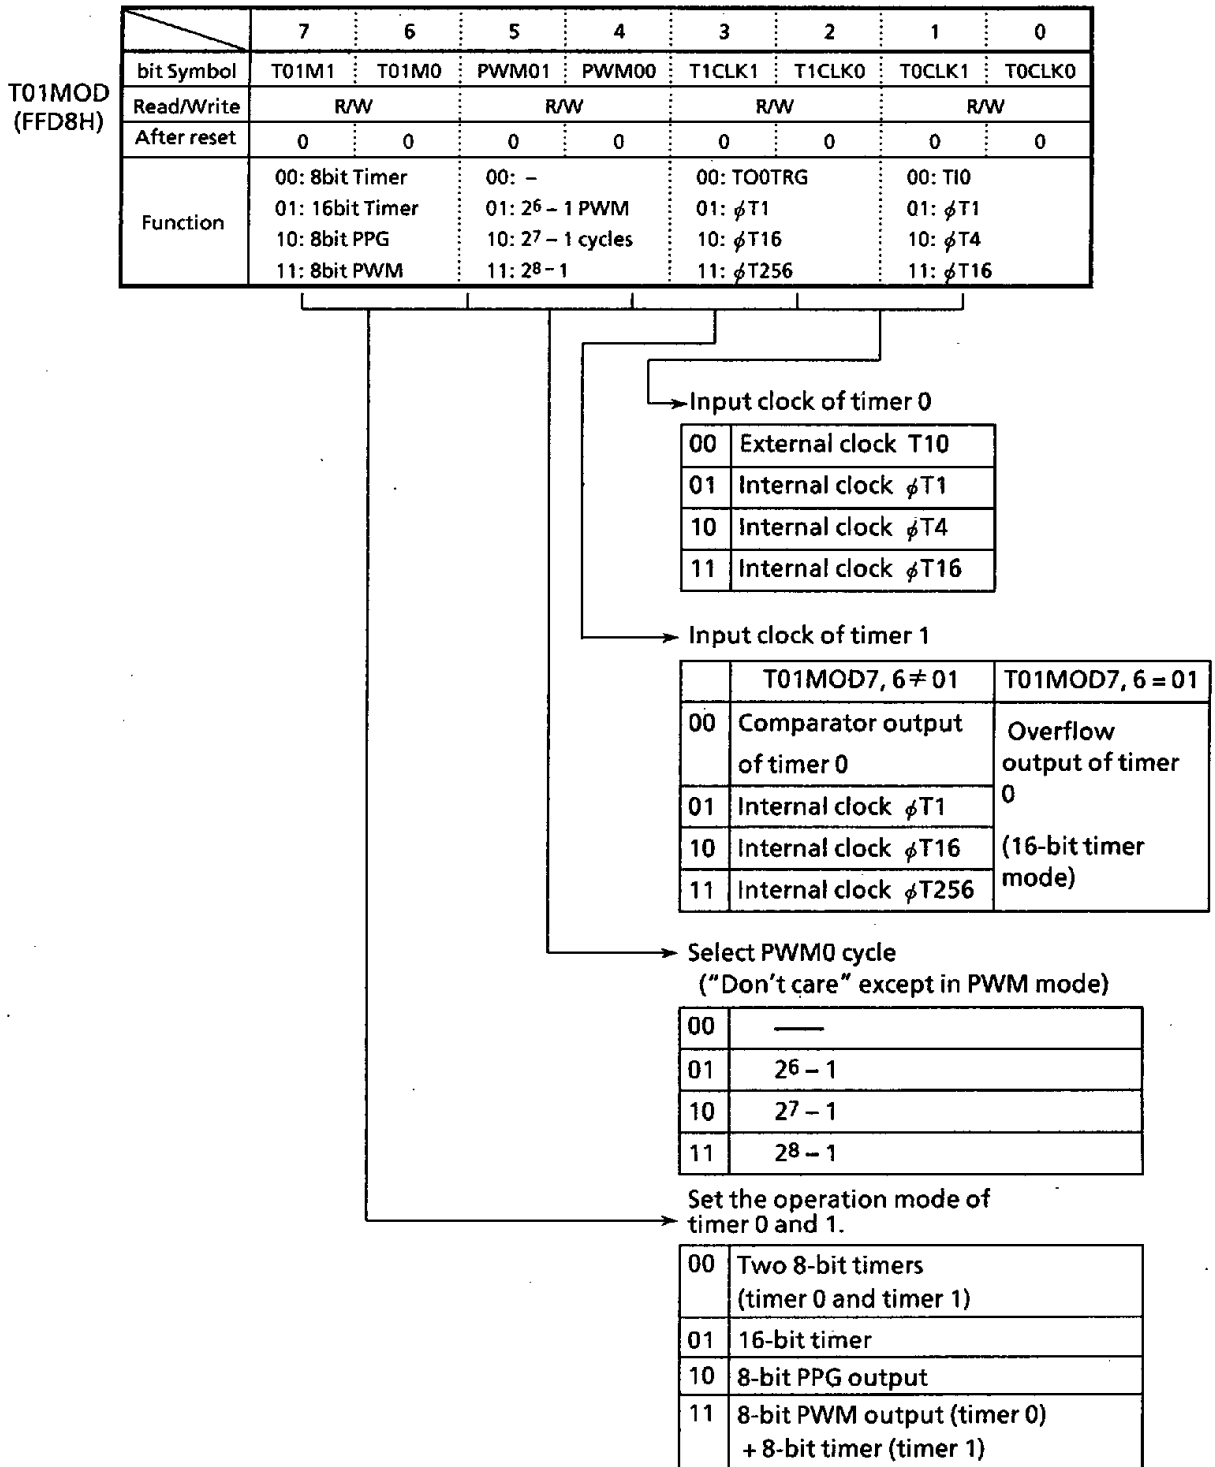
T01MOD (FFD8H)

| | 7 | 6 | 5 | 4 | 3 | 2 | 1 | 0 |
|---|---|---|---|---|---|---|---|---|
| bit Symbol | T01M1 | T01M0 | PWM01 | PWM00 | T1CLK1 | T1CLK0 | T0CLK1 | T0CLK0 |
| Read/Write | R/W | | R/W | | R/W | | R/W | |
| After reset | 0 | 0 | 0 | 0 | 0 | 0 | 0 | 0 |
| Function | 00: 8bit Timer 01: 16bit Timer 10: 8bit PPG 11: 8bit PWM | | 00: – 01: $2^6 - 1$ PWM 10: $2^7 - 1$ cycles 11: $2^8 - 1$ | | 00: TO0TRG 01: $\phi$T1 10: $\phi$T16 11: $\phi$T256 | | 00: TI0 01: $\phi$T1 10: $\phi$T4 11: $\phi$T16 | |

Input clock of timer 0

| 00 | External clock T10 |
|---|---|
| 01 | Internal clock $\phi$T1 |
| 10 | Internal clock $\phi$T4 |
| 11 | Internal clock $\phi$T16 |

Input clock of timer 1

| | T01MOD7, 6 ≠ 01 | T01MOD7, 6 = 01 |
|---|---|---|
| 00 | Comparator output of timer 0 | Overflow output of timer 0 (16-bit timer mode) |
| 01 | Internal clock $\phi$T1 | |
| 10 | Internal clock $\phi$T16 | |
| 11 | Internal clock $\phi$T256 | |

Select PWM0 cycle ("Don't care" except in PWM mode)

| 00 | —— |
|---|---|
| 01 | $2^6 - 1$ |
| 10 | $2^7 - 1$ |
| 11 | $2^8 - 1$ |

Set the operation mode of timer 0 and 1.

| 00 | Two 8-bit timers (timer 0 and timer 1) |
|---|---|
| 01 | 16-bit timer |
| 10 | 8-bit PPG output |
| 11 | 8-bit PWM output (timer 0) + 8-bit timer (timer 1) |